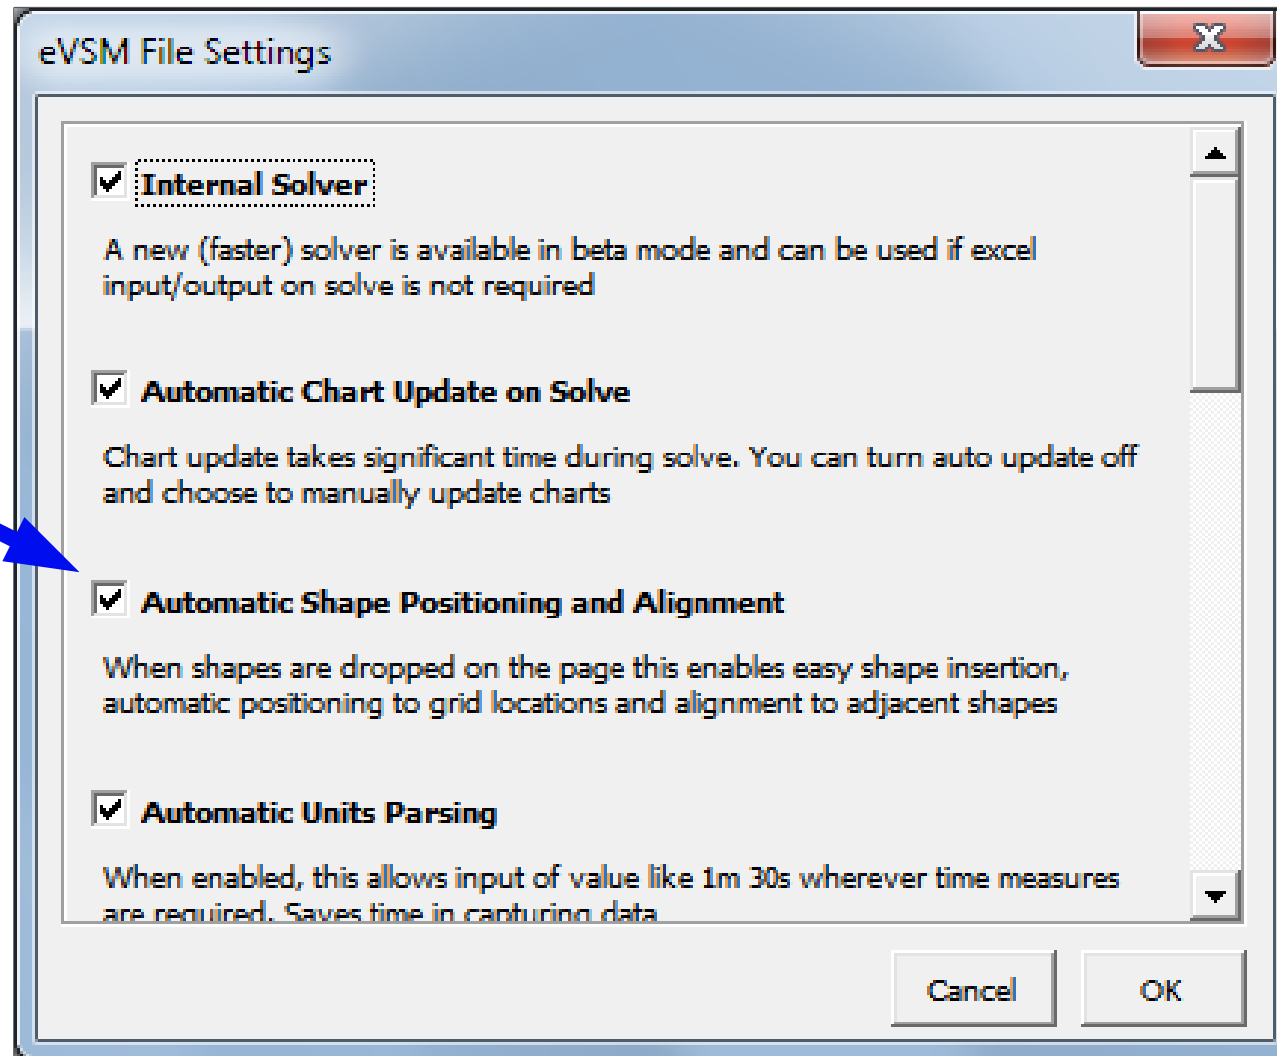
eVSM File Settings

Internal Solver

A new (faster) solver is available in beta mode and can be used if excel input/output on solve is not required

Automatic Chart Update on Solve

Chart update takes significant time during solve. You can turn auto update off and choose to manually update charts

Automatic Shape Positioning and Alignment

When shapes are dropped on the page this enables easy shape insertion, automatic positioning to grid locations and alignment to adjacent shapes

Automatic Units Parsing

When enabled, this allows input of value like 1m 30s wherever time measures are required. Saves time in capturing data

Cancel

OK